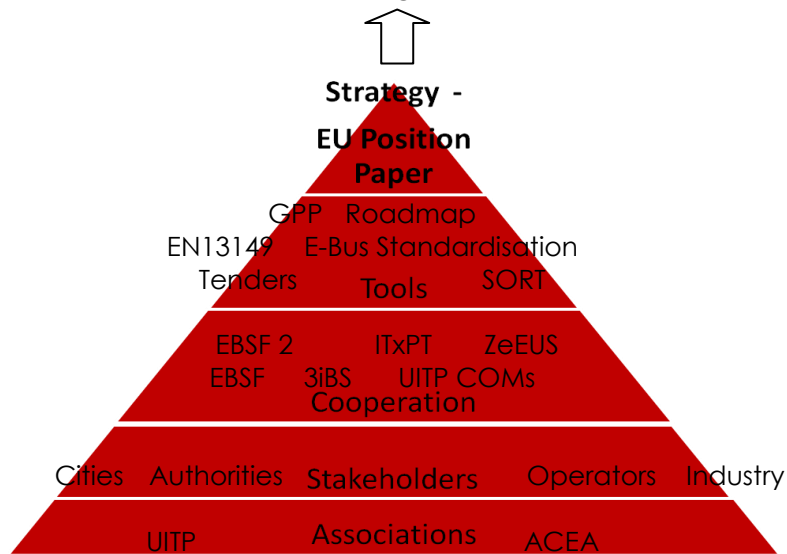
Strategy -
EU Position Paper

GPP Roadmap
EN13149 E-Bus Standardisation
Tenders Tools SORT

EBSF 2 ITxPT ZeEUS
EBSF 3iBS UITP COMs
Cooperation

Cities Authorities Stakeholders Operators Industry

UITP Associations ACEA